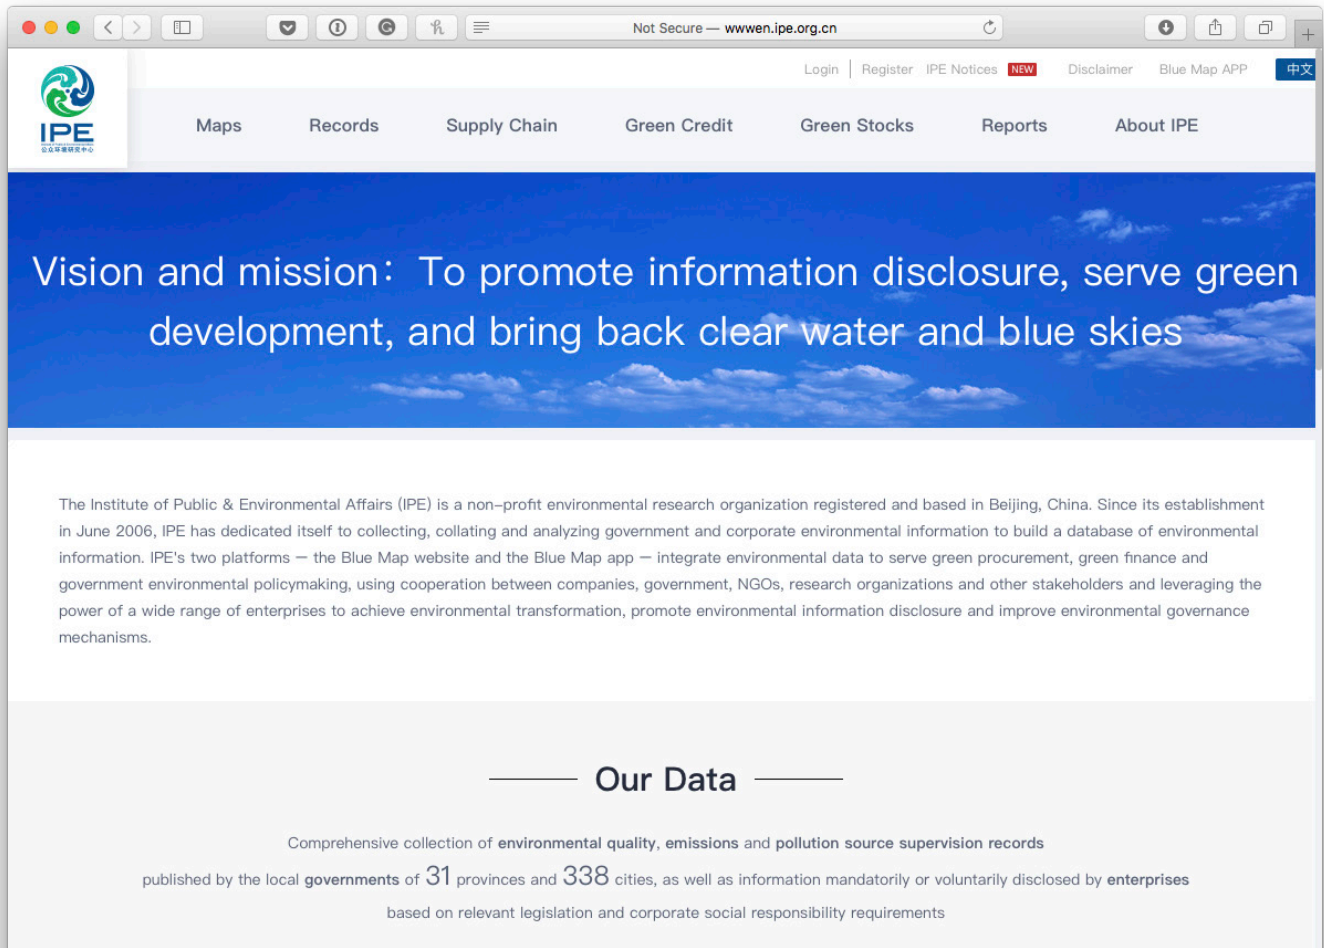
Not Secure — wwwen.ipe.org.cn

IPE
公众环境研究中心

Login | Register IPE Notices NEW Disclaimer Blue Map APP 中文

Maps Records Supply Chain Green Credit Green Stocks Reports About IPE

Vision and mission: To promote information disclosure, serve green development, and bring back clear water and blue skies

The Institute of Public & Environmental Affairs (IPE) is a non-profit environmental research organization registered and based in Beijing, China. Since its establishment in June 2006, IPE has dedicated itself to collecting, collating and analyzing government and corporate environmental information to build a database of environmental information. IPE's two platforms — the Blue Map website and the Blue Map app — integrate environmental data to serve green procurement, green finance and government environmental policymaking, using cooperation between companies, government, NGOs, research organizations and other stakeholders and leveraging the power of a wide range of enterprises to achieve environmental transformation, promote environmental information disclosure and improve environmental governance mechanisms.

Our Data

Comprehensive collection of environmental quality, emissions and pollution source supervision records published by the local governments of 31 provinces and 338 cities, as well as information mandatorily or voluntarily disclosed by enterprises based on relevant legislation and corporate social responsibility requirements